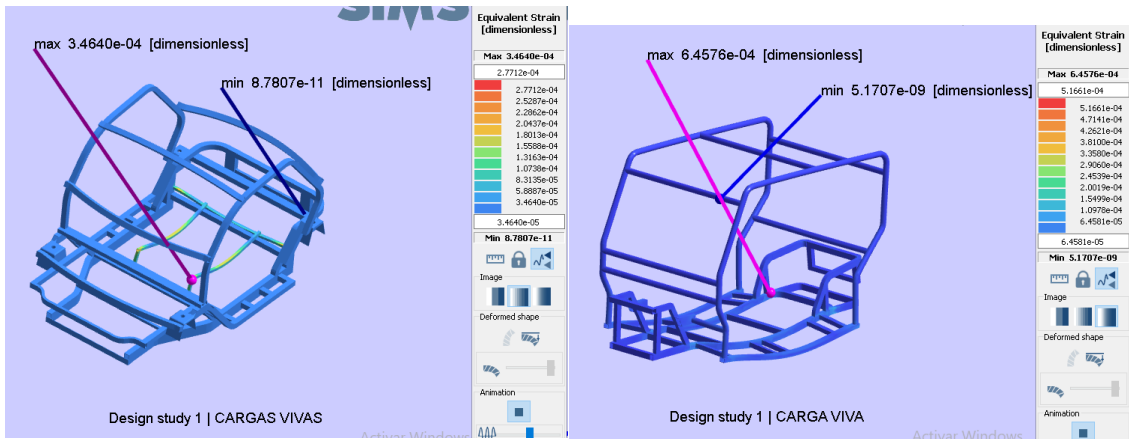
SIMS

max 3.4640e-04 [dimensionless]

min 8.7807e-11 [dimensionless]

Design study 1 | CARGAS VIVAS

Activar Windows

Equivalent Strain [dimensionless]

Max 3.4640e-04

2.7712e-04

2.7712e-04
2.5287e-04
2.2862e-04
2.0437e-04
1.8013e-04
1.5588e-04
1.3163e-04
1.0738e-04
8.3135e-05
5.8887e-05
3.4640e-05

3.4640e-05

Min 8.7807e-11

Image

Deformed shape

Animation

max 6.4576e-04 [dimensionless]

min 5.1707e-09 [dimensionless]

Design study 1 | CARGA VIVA

Activar Windows

Equivalent Strain [dimensionless]

Max 6.4576e-04

5.1661e-04

5.1661e-04
4.7141e-04
4.2621e-04
3.8100e-04
3.3580e-04
2.9060e-04
2.4539e-04
2.0019e-04
1.5499e-04
1.0978e-04
6.4581e-05

6.4581e-05

Min 5.1707e-09

Image

Deformed shape

Animation